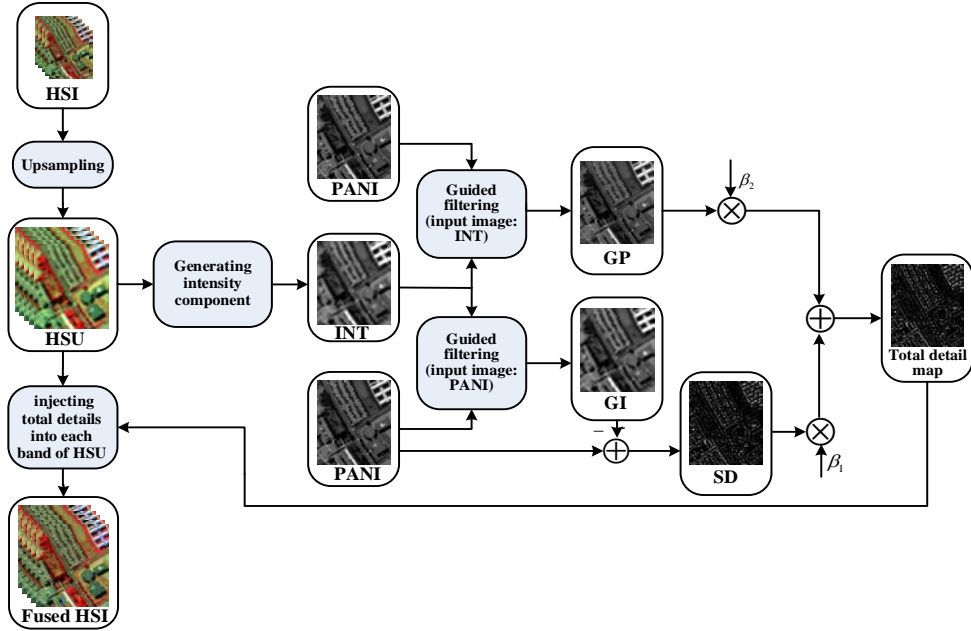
HSI

Upsampling

HSU

Generating intensity component

INT

PANI

Guided filtering (input image: INT)

GP

$\beta_2$

Guided filtering (input image: PANI)

GI

PANI

−

SD

$\beta_1$

Total detail map

injecting total details into each band of HSU

Fused HSI